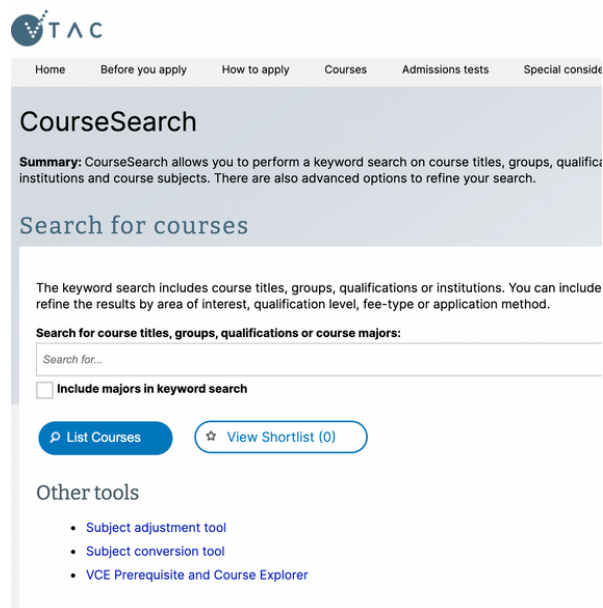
TAC

Home Before you apply How to apply Courses Admissions tests Special conside

CourseSearch

**Summary:** CourseSearch allows you to perform a keyword search on course titles, groups, qualifica institutions and course subjects. There are also advanced options to refine your search.

Search for courses

The keyword search includes course titles, groups, qualifications or institutions. You can include refine the results by area of interest, qualification level, fee-type or application method.

**Search for course titles, groups, qualifications or course majors:**

Search for...

**Include majors in keyword search**

List Courses

View Shortlist (0)

Other tools

- Subject adjustment tool
- Subject conversion tool
- VCE Prerequisite and Course Explorer